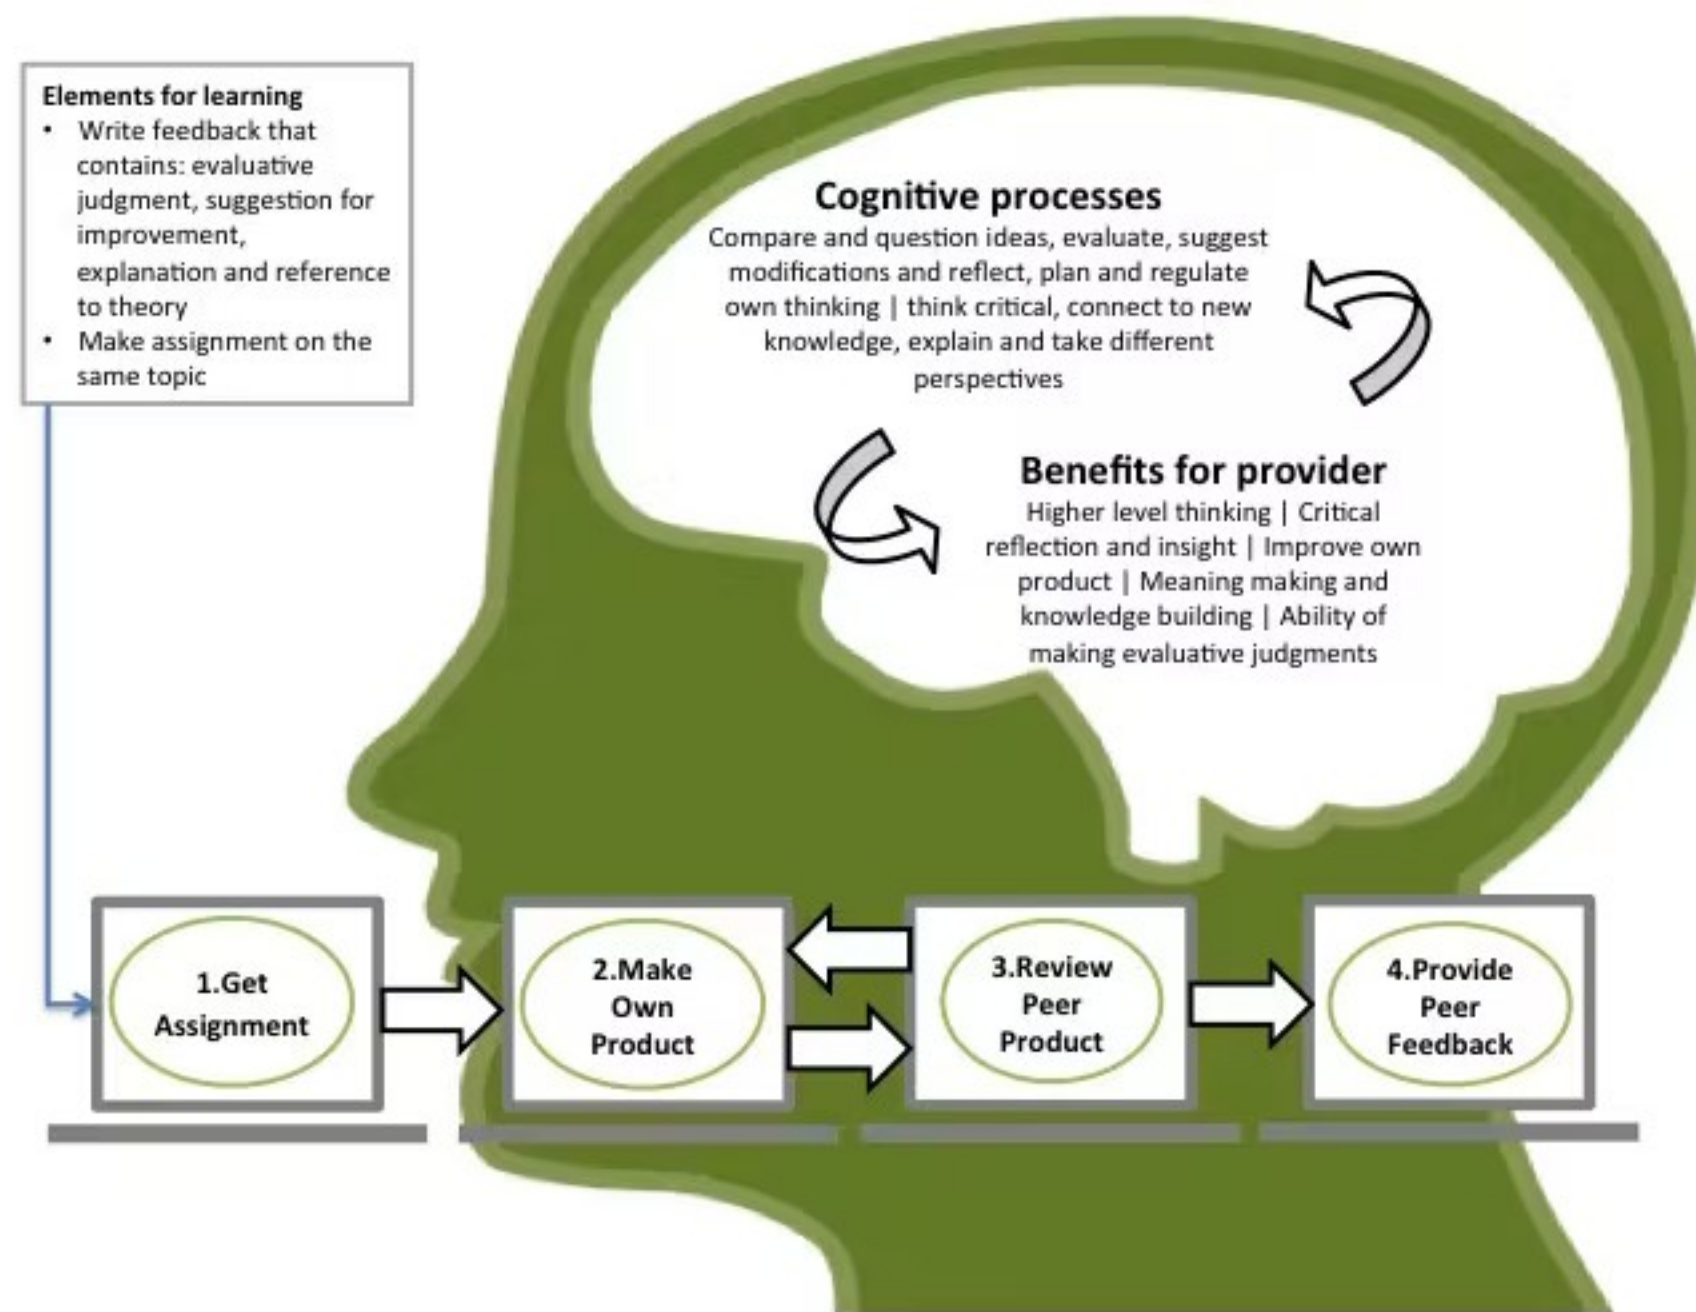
Elements for learning
- Write feedback that contains: evaluative judgment, suggestion for improvement, explanation and reference to theory
- Make assignment on the same topic

Cognitive processes
Compare and question ideas, evaluate, suggest modifications and reflect, plan and regulate own thinking | think critical, connect to new knowledge, explain and take different perspectives

Benefits for provider
Higher level thinking | Critical reflection and insight | Improve own product | Meaning making and knowledge building | Ability of making evaluative judgments

1.Get Assignment

2.Make Own Product

3.Review Peer Product

4.Provide Peer Feedback